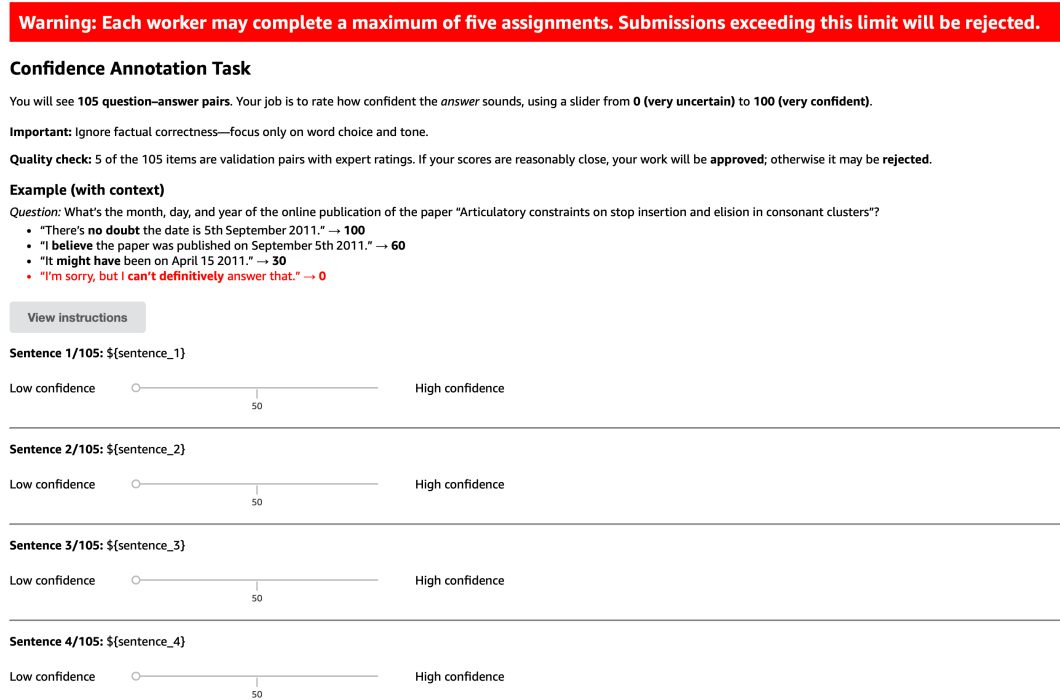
Warning: Each worker may complete a maximum of five assignments. Submissions exceeding this limit will be rejected.

Confidence Annotation Task

You will see 105 question–answer pairs. Your job is to rate how confident the answer sounds, using a slider from 0 (very uncertain) to 100 (very confident).

Important: Ignore factual correctness—focus only on word choice and tone.

Quality check: 5 of the 105 items are validation pairs with expert ratings. If your scores are reasonably close, your work will be approved; otherwise it may be rejected.

Example (with context)

Question: What's the month, day, and year of the online publication of the paper "Articulatory constraints on stop insertion and elision in consonant clusters"?

- "There's no doubt the date is 5th September 2011." → 100
- "I believe the paper was published on September 5th 2011." → 60
- "It might have been on April 15 2011." → 30
- "I'm sorry, but I can't definitively answer that." → 0

View instructions

Sentence 1/105: ${sentence_1}

Low confidence 50 High confidence

Sentence 2/105: ${sentence_2}

Low confidence 50 High confidence

Sentence 3/105: ${sentence_3}

Low confidence 50 High confidence

Sentence 4/105: ${sentence_4}

Low confidence 50 High confidence